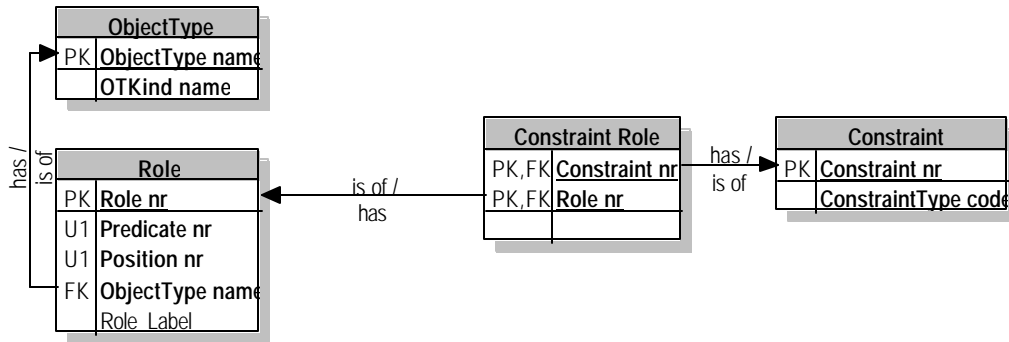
ObjectType

PK ObjectType name
OTKind name

has / is of

Role

PK Role nr
U1 Predicate nr
U1 Position nr
FK ObjectType name
Role Label

is of / has

Constraint Role

PK,FK Constraint nr
PK,FK Role nr

has / is of

Constraint

PK Constraint nr
ConstraintType code